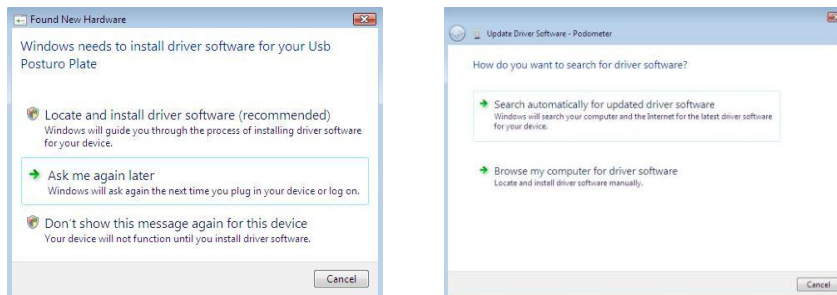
Found New Hardware

Windows needs to install driver software for your Usb Posturo Plate

Locate and install driver software (recommended)
Windows will guide you through the process of installing driver software for your device.

Ask me again later
Windows will ask again the next time you plug in your device or log on.

Don't show this message again for this device
Your device will not function until you install driver software.

Cancel

Update Driver Software - Podometer

How do you want to search for driver software?

Search automatically for updated driver software
Windows will search your computer and the Internet for the latest driver software for your device.

Browse my computer for driver software
Locate and install driver software manually.

Cancel